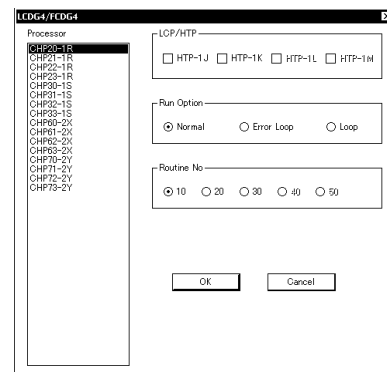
LCDG4/FCDG4

Processor

CHP20-1R
CHP21-1R
CHP22-1R
CHP23-1R
CHP30-1S
CHP31-1S
CHP32-1S
CHP33-1S
CHP60-2X
CHP61-2X
CHP62-2X
CHP63-2X
CHP70-2Y
CHP71-2Y
CHP72-2Y
CHP73-2Y

LCP/HTP

HTP-1J HTP-1K HTP-1L HTP-1M

Run Option

Normal Error Loop Loop

Routine No

10 20 30 40 50

OK Cancel